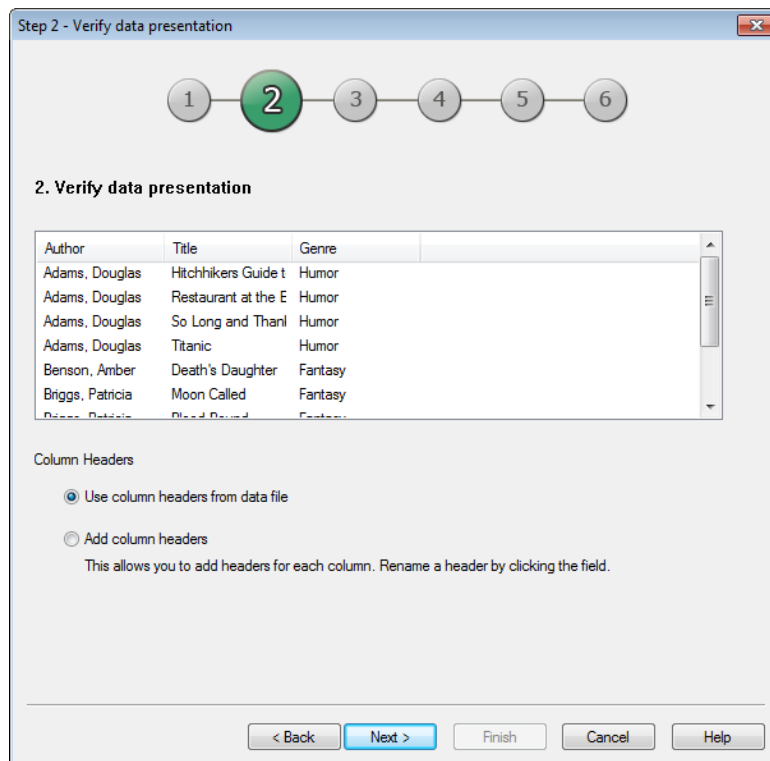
Step 2 - Verify data presentation

1 2 3 4 5 6

2. Verify data presentation

| Author | Title | Genre |
|---|---|---|
| Adams, Douglas | Hitchhikers Guide t | Humor |
| Adams, Douglas | Restaurant at the E | Humor |
| Adams, Douglas | So Long and Thanl | Humor |
| Adams, Douglas | Titanic | Humor |
| Benson, Amber | Death's Daughter | Fantasy |
| Briggs, Patricia | Moon Called | Fantasy |
| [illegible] | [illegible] | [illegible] |

Column Headers

Use column headers from data file

Add column headers

This allows you to add headers for each column. Rename a header by clicking the field.

< Back Next > Finish Cancel Help